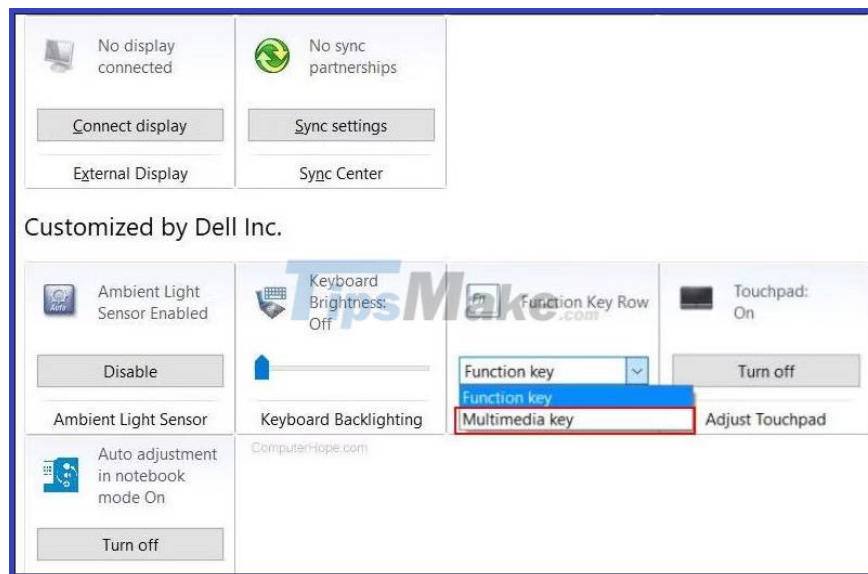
No display connected

Connect display

External Display

No sync partnerships

Sync settings

Sync Center

Customized by Dell Inc.

Ambient Light Sensor Enabled

Disable

Ambient Light Sensor

Keyboard Brightness: Off

Keyboard Backlighting

TipsMake.com

Function Key Row

Function key

Function key

Multimedia key

Touchpad: On

Turn off

Adjust Touchpad

ComputerHope.com

Auto adjustment in notebook mode On

Turn off